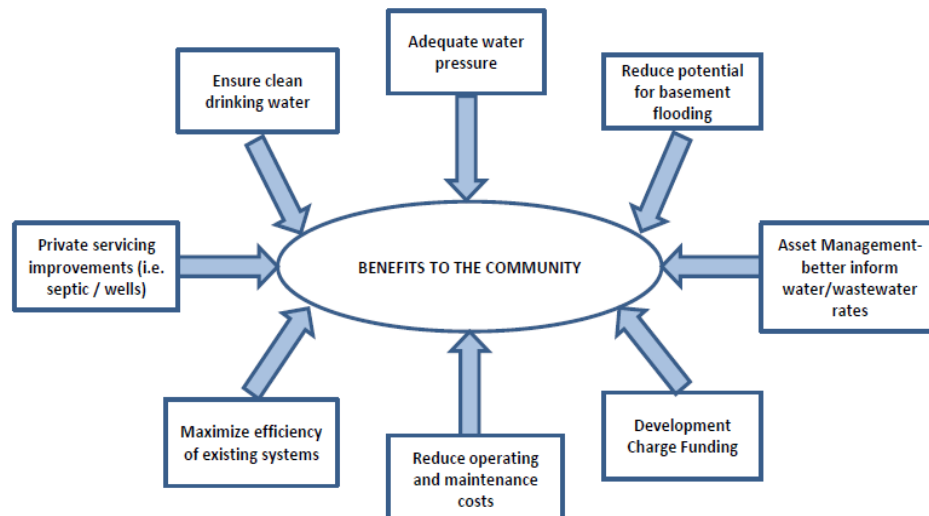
Adequate water pressure

Ensure clean drinking water

Reduce potential for basement flooding

Private servicing improvements (i.e. septic / wells)

BENEFITS TO THE COMMUNITY

Asset Management-better inform water/wastewater rates

Maximize efficiency of existing systems

Reduce operating and maintenance costs

Development Charge Funding